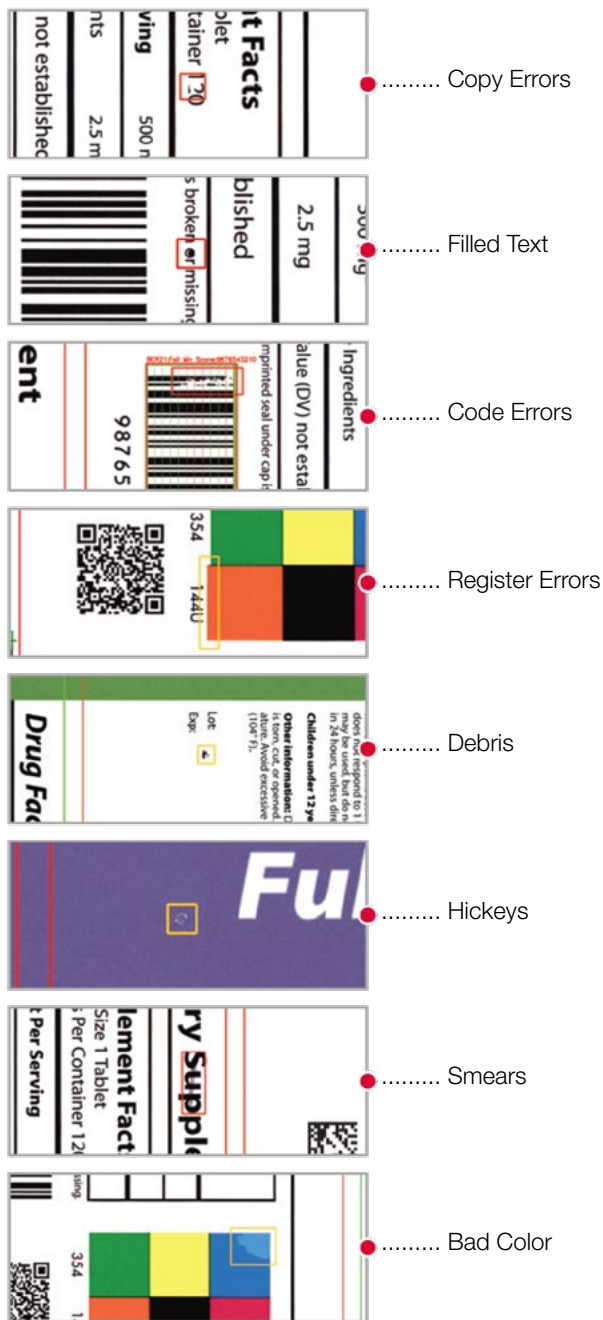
t Facts
olet
tainer 120
ving
nts 500 n
2.5 m
not establishec
......... Copy Errors

blished
s broken or missing
2.5 mg
500 mg
......... Filled Text

ent
98765
mprinted seal under cap is
alue (DV) not esta
Ingredients
......... Code Errors

354
144U
......... Register Errors

Drug Fac
Lot:
Exp:
does not respond to t
may be used, but do n
in 24 hours, unless dire
Children under 12 ye
Other information: D
is torn, cut, or opened.
ature. Avoid excessive
(104°F).
......... Debris

Ful
......... Hickeys

t Per Serving
lement Fact
Size 1 Tablet
s Per Container 12
ry Supple
......... Smears

sing
354
......... Bad Color